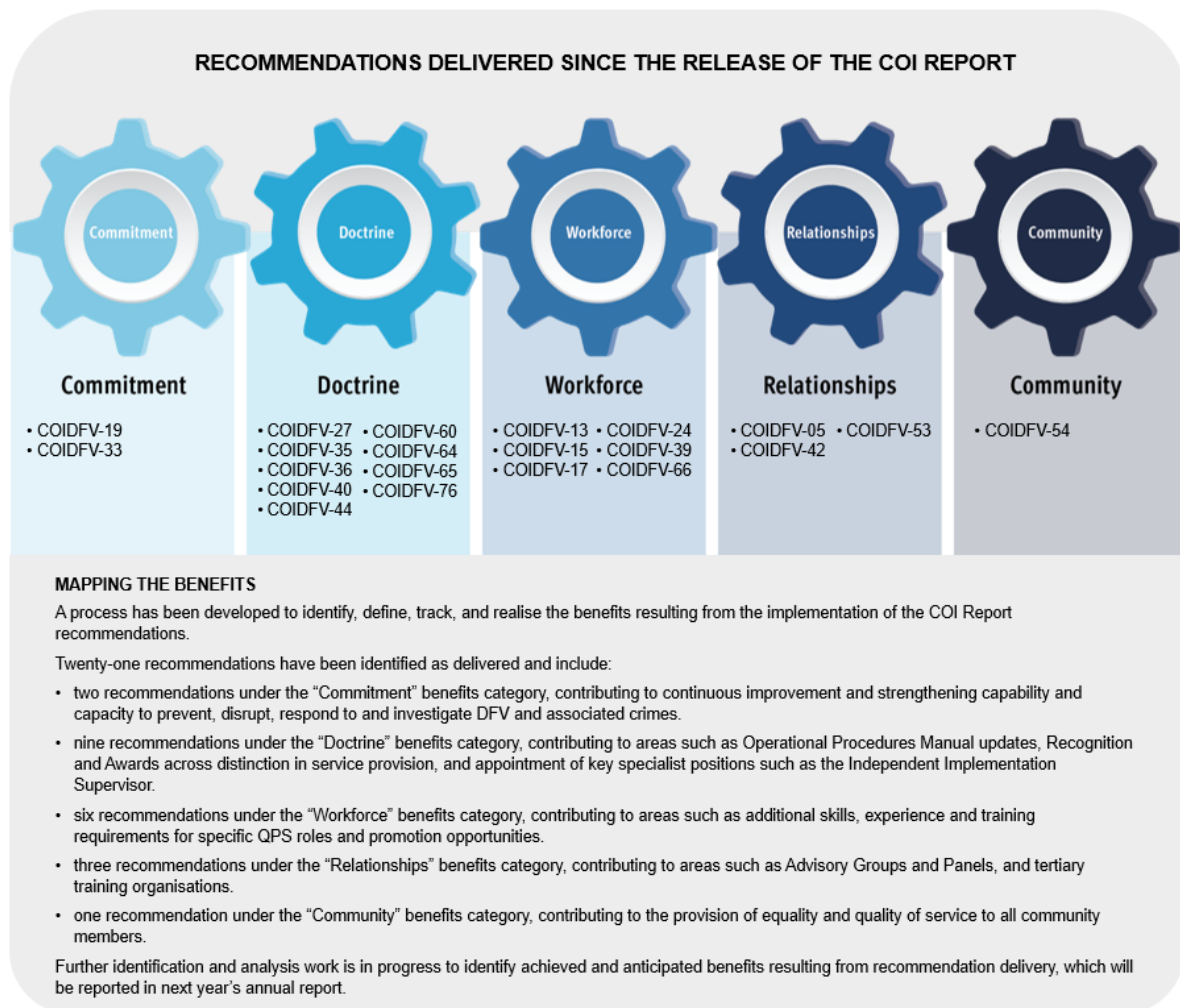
RECOMMENDATIONS DELIVERED SINCE THE RELEASE OF THE COI REPORT

Commitment

Doctrine

Workforce

Relationships

Community

Commitment
• COIDFV-19
• COIDFV-33

Doctrine
• COIDFV-27
• COIDFV-35
• COIDFV-36
• COIDFV-40
• COIDFV-44
• COIDFV-60
• COIDFV-64
• COIDFV-65
• COIDFV-76

Workforce
• COIDFV-13
• COIDFV-15
• COIDFV-17
• COIDFV-24
• COIDFV-39
• COIDFV-66

Relationships
• COIDFV-05
• COIDFV-42
• COIDFV-53

Community
• COIDFV-54

MAPPING THE BENEFITS

A process has been developed to identify, define, track, and realise the benefits resulting from the implementation of the COI Report recommendations.

Twenty-one recommendations have been identified as delivered and include:

• two recommendations under the "Commitment" benefits category, contributing to continuous improvement and strengthening capability and capacity to prevent, disrupt, respond to and investigate DFV and associated crimes.

• nine recommendations under the "Doctrine" benefits category, contributing to areas such as Operational Procedures Manual updates, Recognition and Awards across distinction in service provision, and appointment of key specialist positions such as the Independent Implementation Supervisor.

• six recommendations under the "Workforce" benefits category, contributing to areas such as additional skills, experience and training requirements for specific QPS roles and promotion opportunities.

• three recommendations under the "Relationships" benefits category, contributing to areas such as Advisory Groups and Panels, and tertiary training organisations.

• one recommendation under the "Community" benefits category, contributing to the provision of equality and quality of service to all community members.

Further identification and analysis work is in progress to identify achieved and anticipated benefits resulting from recommendation delivery, which will be reported in next year's annual report.